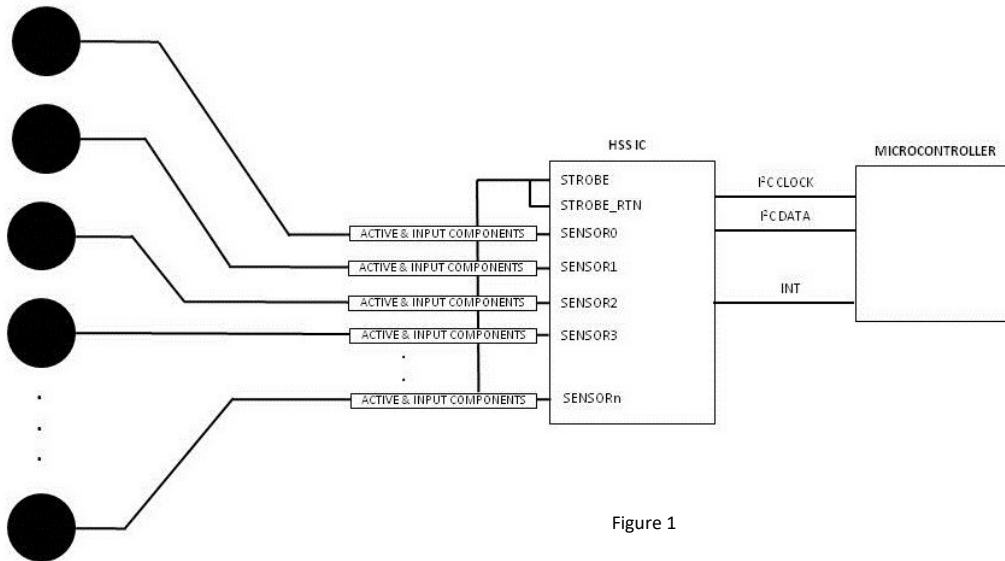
HSS IC

MICROCONTROLLER

STROBE

STROBE_RTN

$I^2C$ CLOCK

$I^2C$ DATA

ACTIVE & INPUT COMPONENTS

SENSOR0

ACTIVE & INPUT COMPONENTS

SENSOR1

ACTIVE & INPUT COMPONENTS

SENSOR2

INT

ACTIVE & INPUT COMPONENTS

SENSOR3

ACTIVE & INPUT COMPONENTS

SENSORn

Figure 1